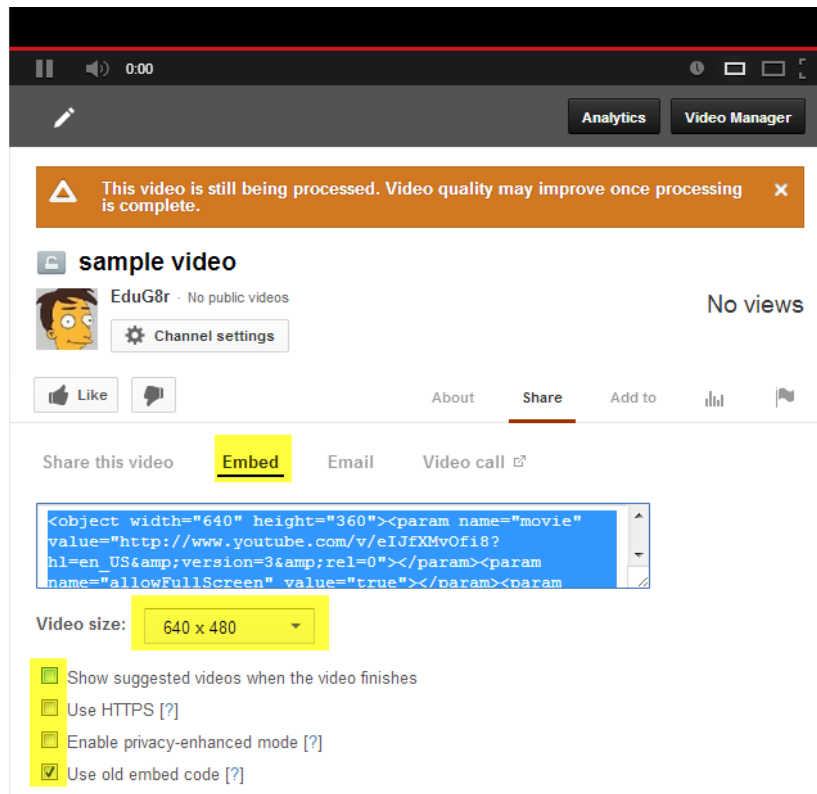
0:00

Analytics

Video Manager

This video is still being processed. Video quality may improve once processing is complete.

×

sample video

EduG8r · No public videos

Channel settings

No views

Like

About

Share

Add to

Share this video

Embed

Email

Video call

<object width="640" height="360"><param name="movie" value="http://www.youtube.com/v/eIJfXMvOfi8?hl=en_US&amp;version=3&amp;rel=0"></param><param name="allowFullScreen" value="true"></param><param

Video size:

640 x 480

Show suggested videos when the video finishes

Use HTTPS [?]

Enable privacy-enhanced mode [?]

Use old embed code [?]